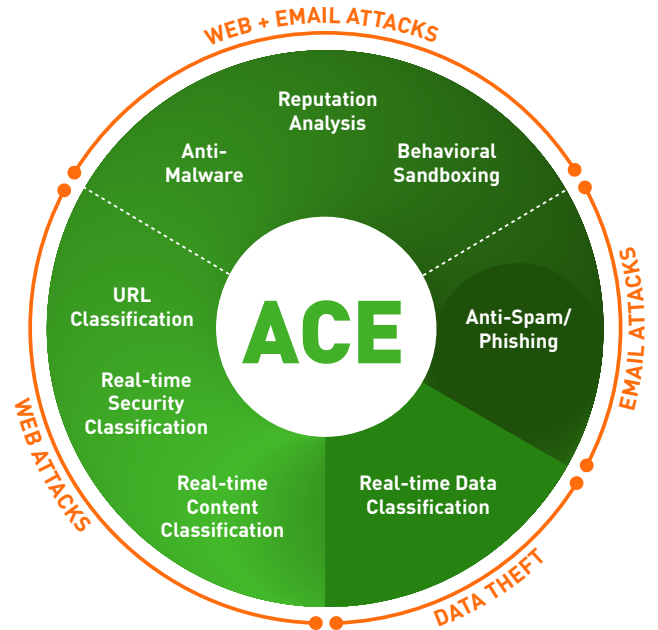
WEB + EMAIL ATTACKS

Reputation Analysis

Anti-Malware

Behavioral Sandboxing

URL Classification

ACE

Anti-Spam/ Phishing

EMAIL ATTACKS

Real-time Security Classification

WEB ATTACKS

Real-time Content Classification

Real-time Data Classification

DATA THEFT